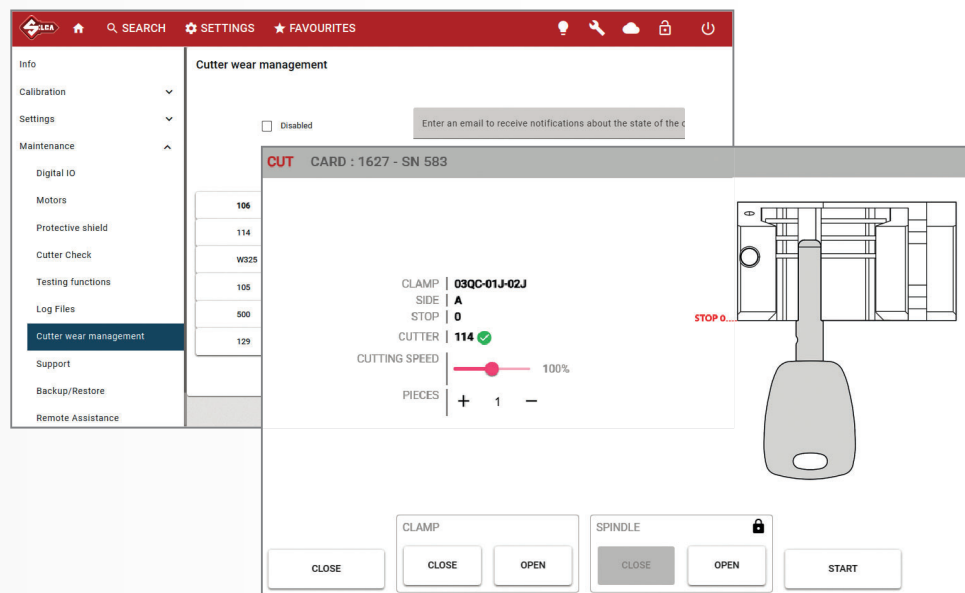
SILCA SEARCH SETTINGS FAVOURITES

Info
Calibration
Settings
Maintenance
Digital IO
Motors
Protective shield
Cutter Check
Testing functions
Log Files
Cutter wear management
Support
Backup/Restore
Remote Assistance

Cutter wear management

Disabled

Enter an email to receive notifications about the state of the c

106
114
W325
105
500
129

CUT CARD : 1627 - SN 583

CLAMP 03QC-01J-02J
SIDE A
STOP 0
CUTTER 114
CUTTING SPEED 100%
PIECES + 1 −

STOP 0...

CLOSE

CLAMP
CLOSE OPEN

SPINDLE
CLOSE OPEN

START